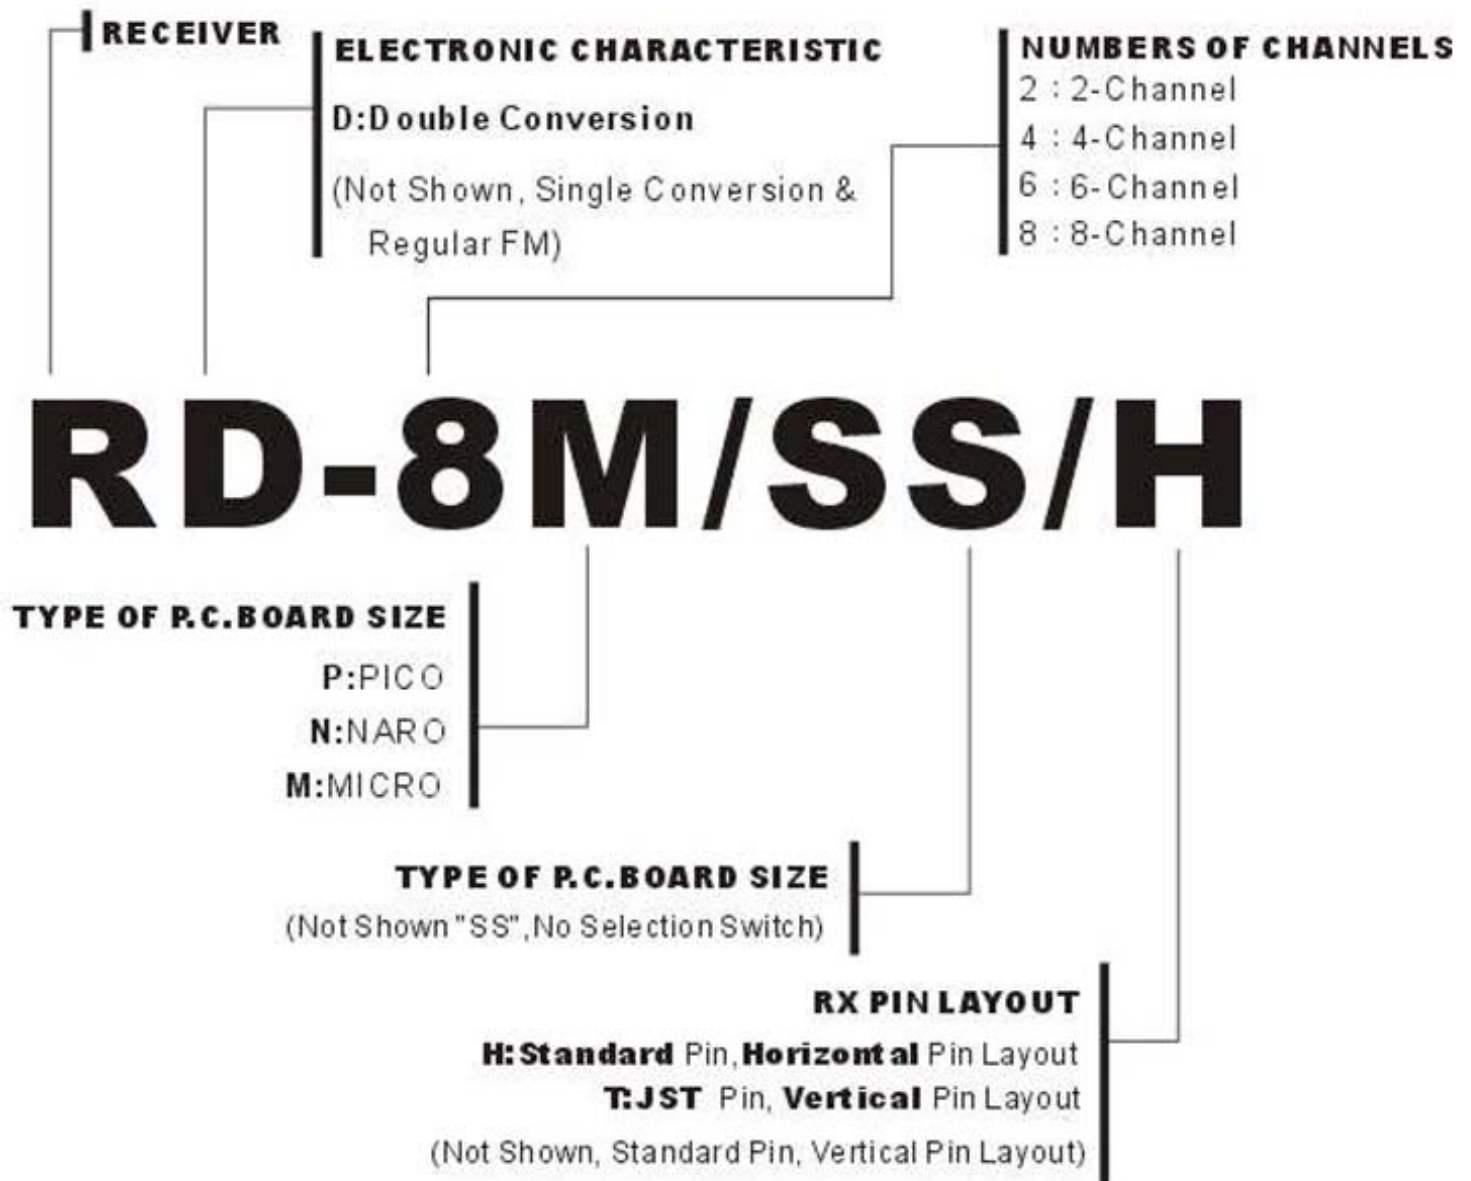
RECEIVER

ELECTRONIC CHARACTERISTIC
D:Double Conversion
(Not Shown, Single Conversion & Regular FM)

NUMBERS OF CHANNELS
2 : 2-Channel
4 : 4-Channel
6 : 6-Channel
8 : 8-Channel

RD-8M/SS/H

TYPE OF P.C.BOARD SIZE
P:PICO
N:NARO
M:MICRO

TYPE OF P.C.BOARD SIZE
(Not Shown "SS",No Selection Switch)

RX PIN LAYOUT
H:Standard Pin, Horizontal Pin Layout
T:JST Pin, Vertical Pin Layout
(Not Shown, Standard Pin, Vertical Pin Layout)